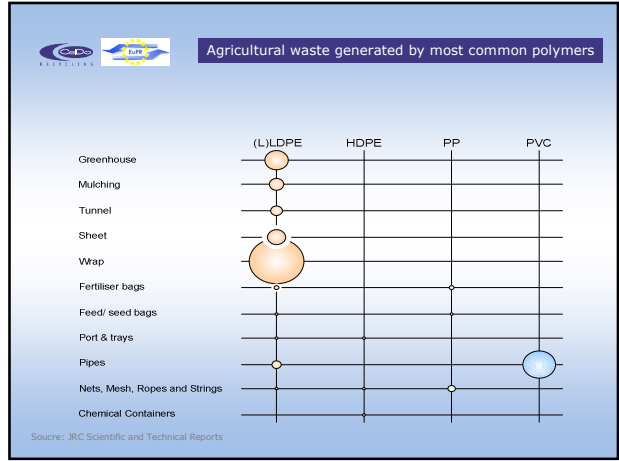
RECYCLING

EuPR

Agricultural waste generated by most common polymers

(L)LDPE HDPE PP PVC

Greenhouse

Mulching

Tunnel

Sheet

Wrap

Fertiliser bags

Feed/ seed bags

Port & trays

Pipes

Nets, Mesh, Ropes and Strings

Chemical Containers

Soucre: JRC Scientific and Technical Reports